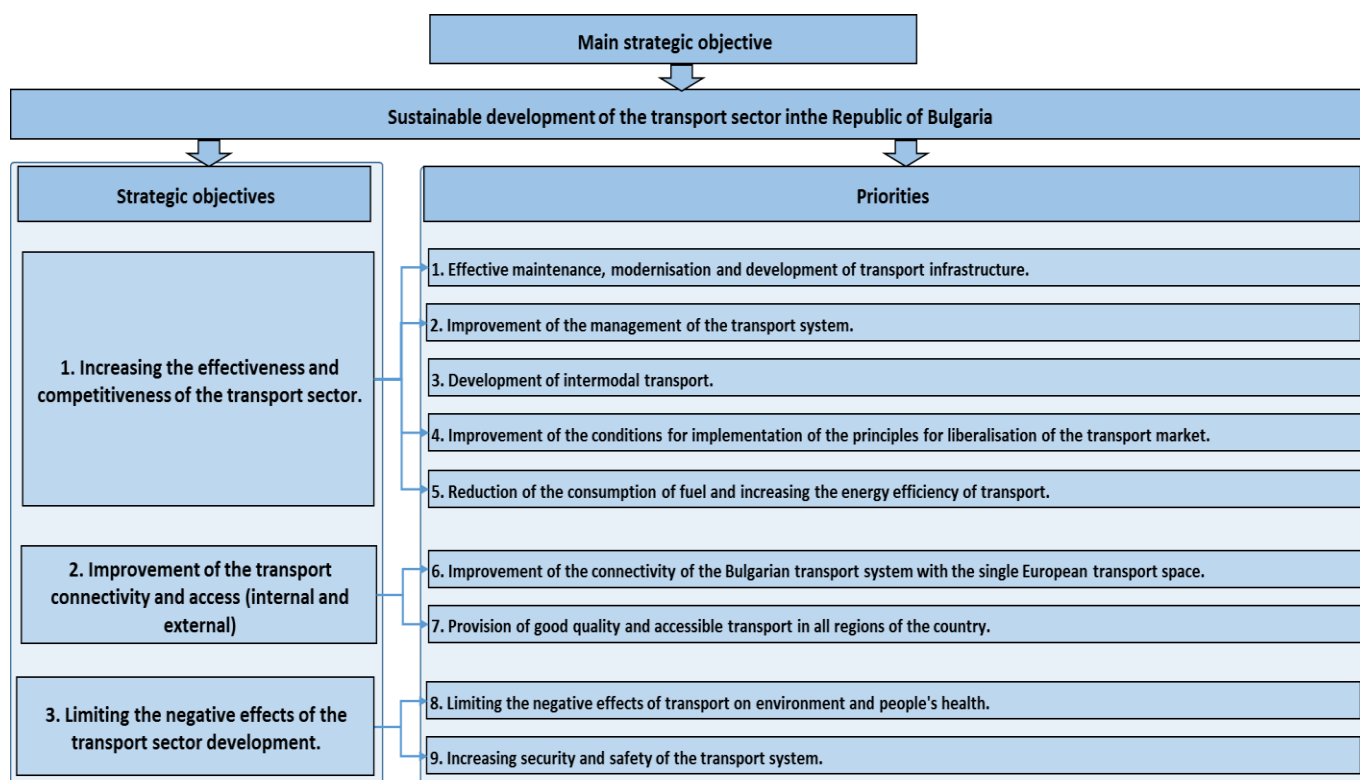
Main strategic objective

Sustainable development of the transport sector inthe Republic of Bulgaria

Strategic objectives

1. Increasing the effectiveness and competitiveness of the transport sector.

2. Improvement of the transport connectivity and access (internal and external)

3. Limiting the negative effects of the transport sector development.

Priorities

1. Effective maintenance, modernisation and development of transport infrastructure.

2. Improvement of the management of the transport system.

3. Development of intermodal transport.

4. Improvement of the conditions for implementation of the principles for liberalisation of the transport market.

5. Reduction of the consumption of fuel and increasing the energy efficiency of transport.

6. Improvement of the connectivity of the Bulgarian transport system with the single European transport space.

7. Provision of good quality and accessible transport in all regions of the country.

8. Limiting the negative effects of transport on environment and people's health.

9. Increasing security and safety of the transport system.